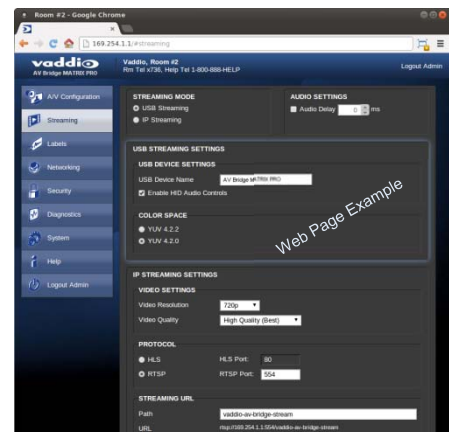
Room #2 - Google Chrome

169.254.1.1/#streaming

vaddio
AV Bridge MATRIX PRO

Vaddio, Room #2
Rm Tel x736, Help Tel 1-800-888-HELP

Logout Admin

A/V Configuration
Streaming
Labels
Networking
Security
Diagnostics
System
Help
Logout Admin

STREAMING MODE
USB Streaming
IP Streaming

AUDIO SETTINGS
Audio Delay 0 ms

USB STREAMING SETTINGS

USB DEVICE SETTINGS
USB Device Name AV Bridge MATRIX PRO
Enable HID Audio Controls

COLOR SPACE
YUV 4.2.2
YUV 4.2.0

Web Page Example

IP STREAMING SETTINGS

VIDEO SETTINGS
Video Resolution 720p
Video Quality High Quality (Best)

PROTOCOL
HLS HLS Port: 80
RTSP RTSP Port: 554

STREAMING URL
Path vaddio-av-bridge-stream
URL rtsp://169.254.1.1:554/vaddio-av-bridge-stream